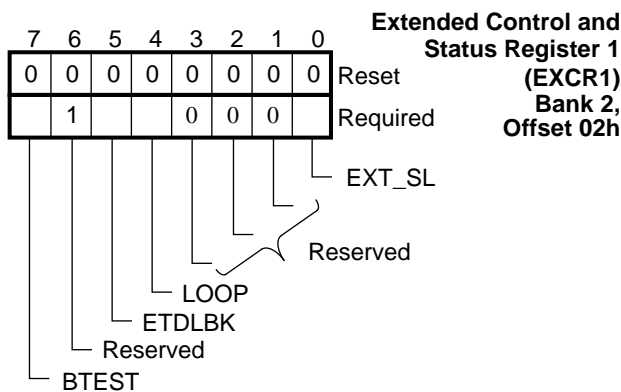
Extended Control and Status Register 1 (EXCR1) Bank 2, Offset 02h

| 7 | 6 | 5 | 4 | 3 | 2 | 1 | 0 | |
|---|---|---|---|---|---|---|---|---|
| 0 | 0 | 0 | 0 | 0 | 0 | 0 | 0 | Reset |
| | 1 | | | 0 | 0 | 0 | | Required |

EXT_SL
Reserved
LOOP
ETDLBK
Reserved
BTEST